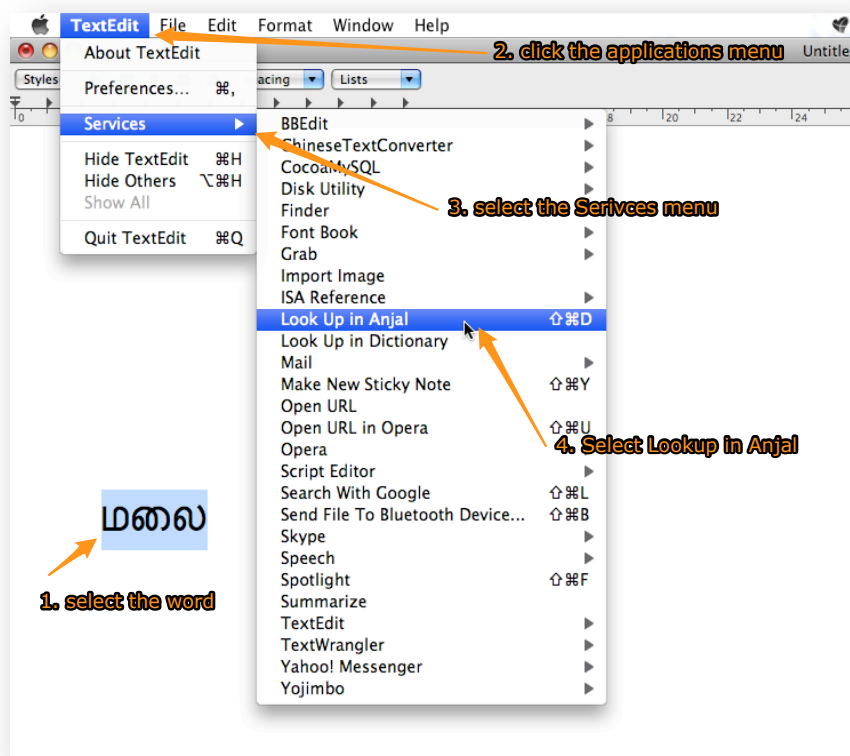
TextEdit File Edit Format Window Help

Untitle

Styles

acing

Lists

0

8

20

22

24

About TextEdit

Preferences... ⌘,

Services

Hide TextEdit ⌘H

Hide Others ⌥⌘H

Show All

Quit TextEdit ⌘Q

2. click the applications menu

BBEdit

ChineseTextConverter

CocoaMySQL

Disk Utility

Finder

Font Book

Grab

Import Image

ISA Reference

Look Up in Anjal ⇧⌘D

Look Up in Dictionary

Mail

Make New Sticky Note ⇧⌘Y

Open URL

Open URL in Opera ⇧⌘U

Opera

Script Editor

Search With Google ⇧⌘L

Send File To Bluetooth Device... ⇧⌘B

Skype

Speech

Spotlight ⇧⌘F

Summarize

TextEdit

TextWrangler

Yahoo! Messenger

Yojimbo

3. select the Serivces menu

4. Select Lookup in Anjal

மலை

1. select the word